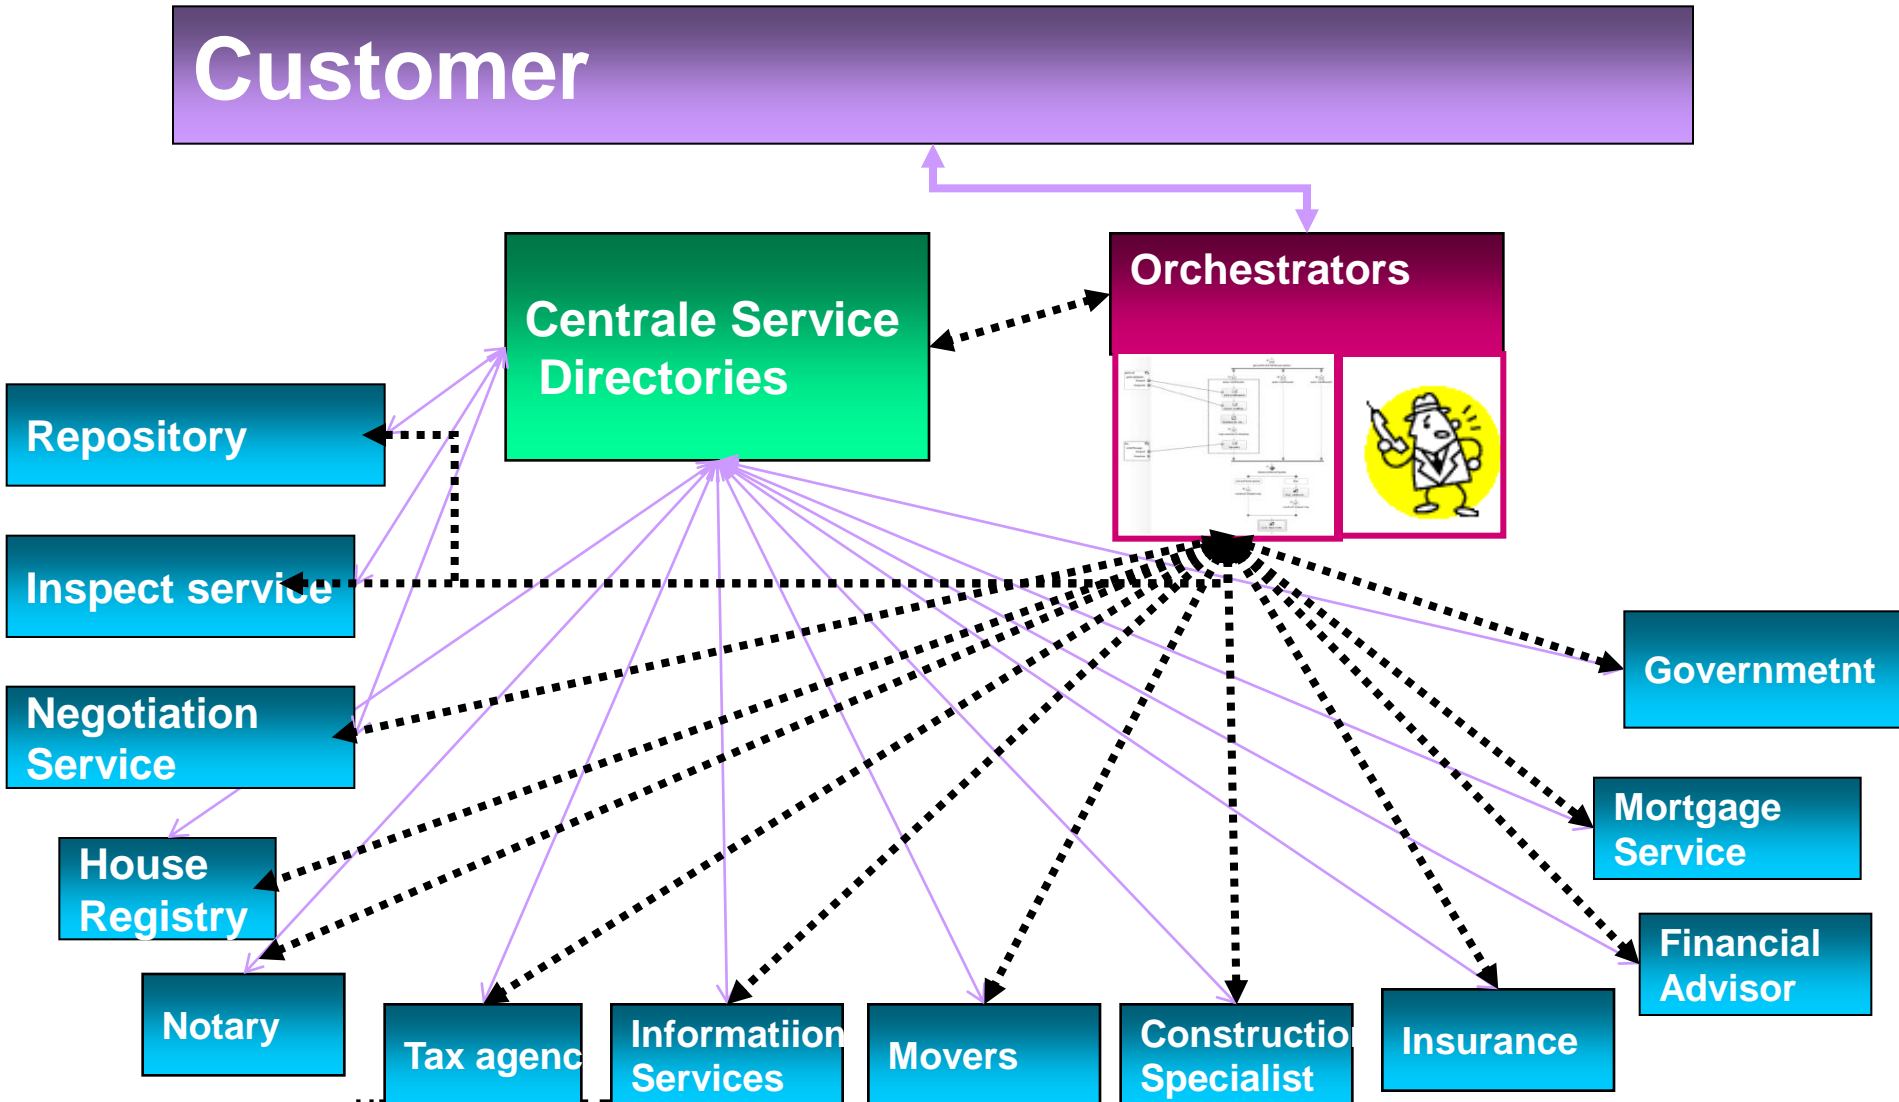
Customer

Centrale Service Directories

Orchestrators

Repository

Inspect service

Negotiation Service

House Registry

Notary

Tax agenc

Informatiion Services

Movers

Constructio Specialist

Insurance

Governmetnt

Mortgage Service

Financial Advisor